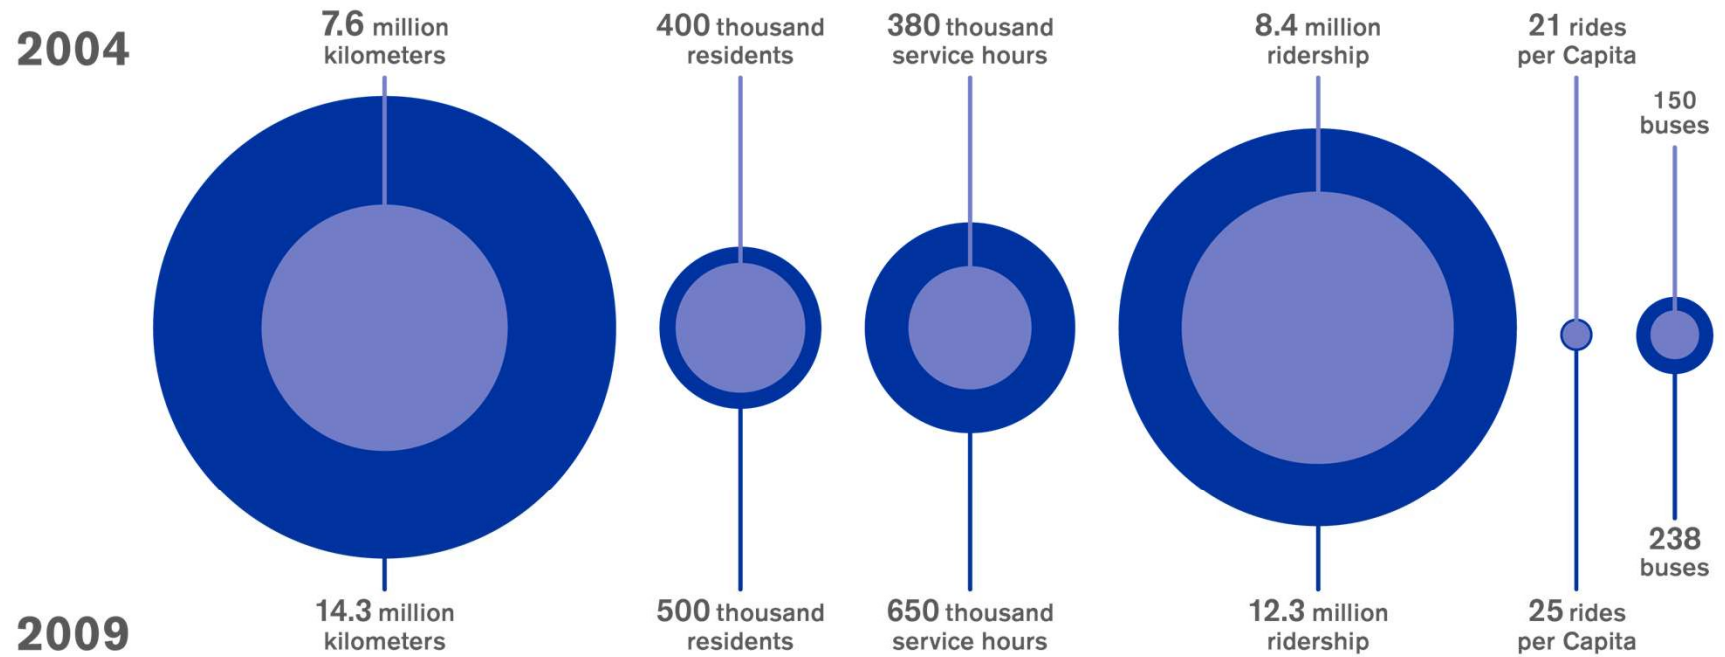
2004

7.6 million kilometers

400 thousand residents

380 thousand service hours

8.4 million ridership

21 rides per Capita

150 buses

238 buses

2009

14.3 million kilometers

500 thousand residents

650 thousand service hours

12.3 million ridership

25 rides per Capita